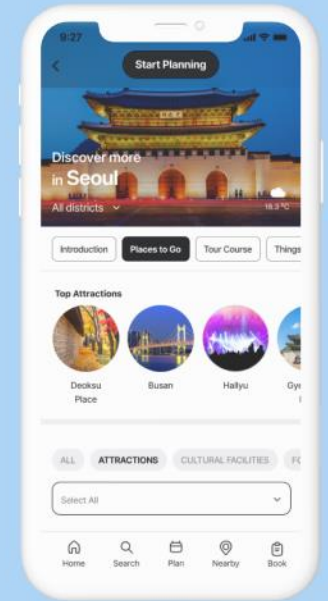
9:27

Start Planning

Discover more in Seoul

All districts

18.3 °C

Introduction

Places to Go

Tour Course

Things

Top Attractions

Deoksu Place

Busan

Hallyu

Gy

ALL

ATTRACTIONS

CULTURAL FACILITIES

F

Select All

Home

Search

Plan

Nearby

Book